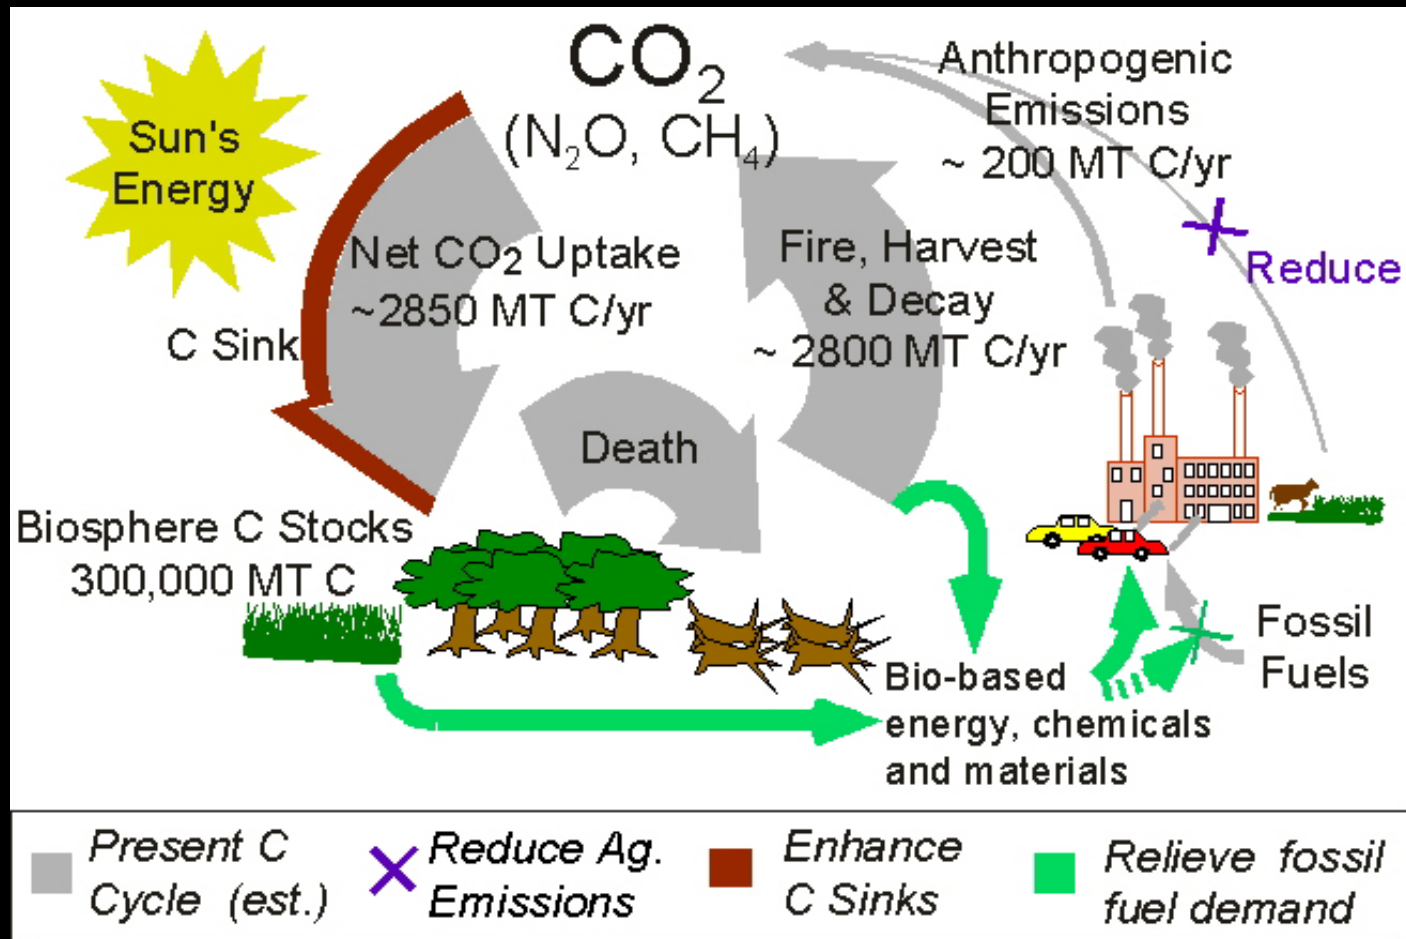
$CO_2$
$(N_2O, CH_4)$

Anthropogenic Emissions ~ 200 MT C/yr

Sun's Energy

Net $CO_2$ Uptake ~2850 MT C/yr

Fire, Harvest & Decay ~ 2800 MT C/yr

Reduce

C Sink

Death

Biosphere C Stocks 300,000 MT C

Fossil Fuels

Bio-based energy, chemicals and materials

Present C Cycle (est.)

Reduce Ag. Emissions

Enhance C Sinks

Relieve fossil fuel demand